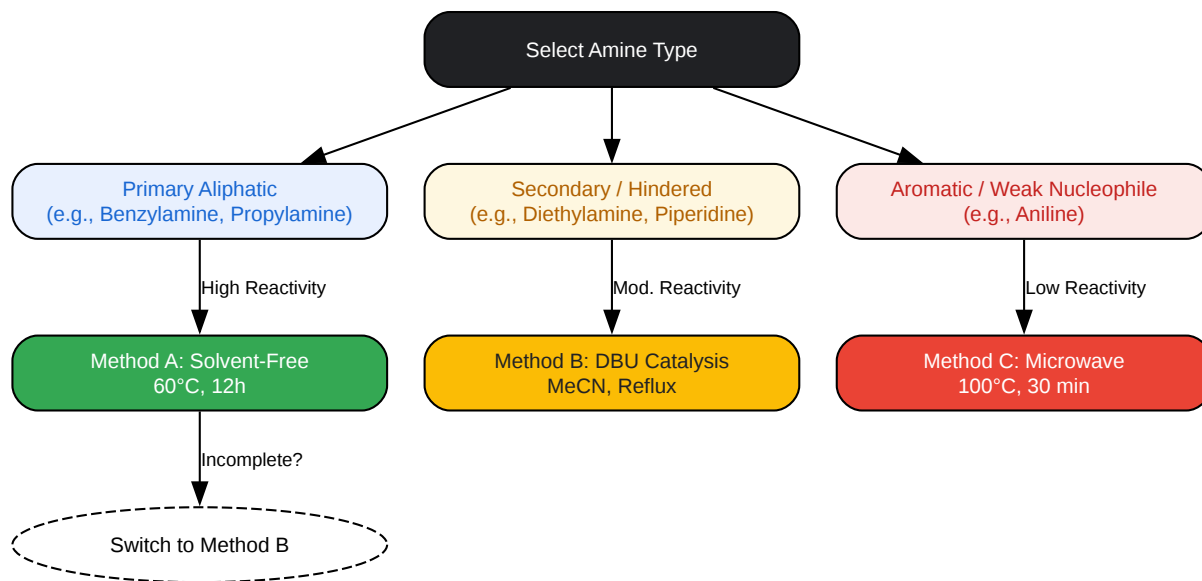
Select Amine Type

Primary Aliphatic
(e.g., Benzylamine, Propylamine)

Secondary / Hindered
(e.g., Diethylamine, Piperidine)

Aromatic / Weak Nucleophile
(e.g., Aniline)

High Reactivity

Mod. Reactivity

Low Reactivity

Method A: Solvent-Free
60°C, 12h

Method B: DBU Catalysis
MeCN, Reflux

Method C: Microwave
100°C, 30 min

Incomplete?

Switch to Method B